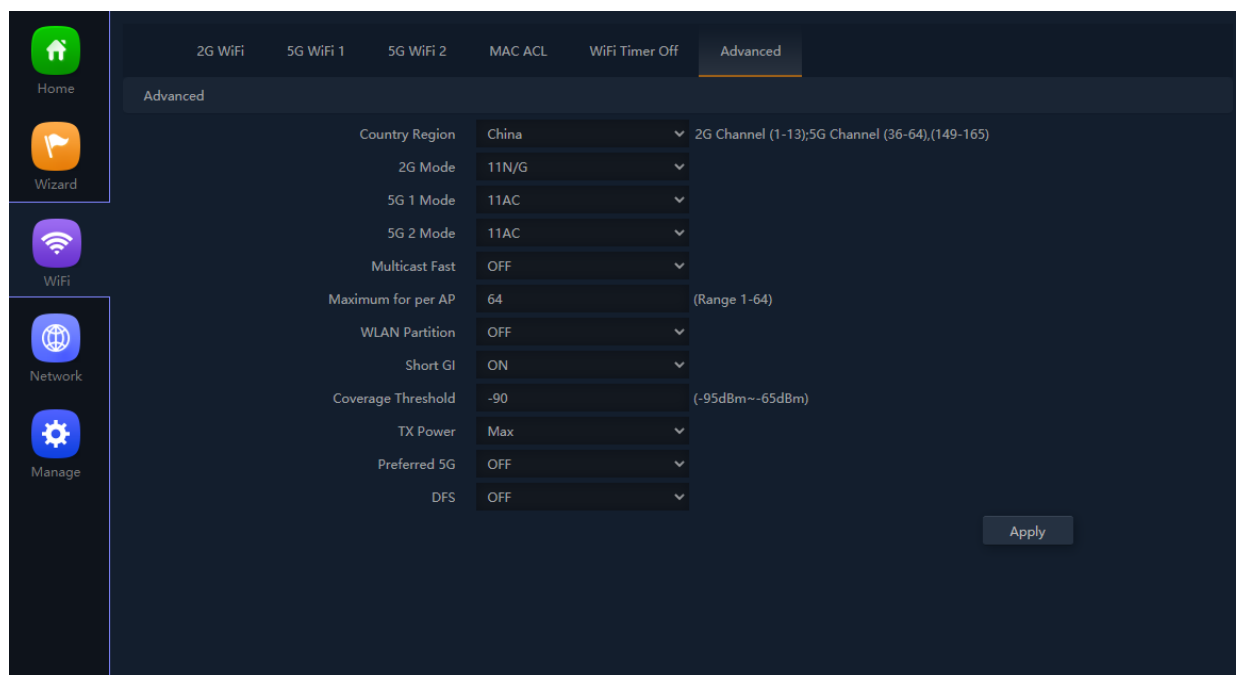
Home

Wizard

WiFi

Network

Manage

2G WiFi 5G WiFi 1 5G WiFi 2 MAC ACL WiFi Timer Off Advanced

Advanced

| | | |
|---|---|---|
| Country Region | China | 2G Channel (1-13);5G Channel (36-64),(149-165) |
| 2G Mode | 11N/G | |
| 5G 1 Mode | 11AC | |
| 5G 2 Mode | 11AC | |
| Multicast Fast | OFF | |
| Maximum for per AP | 64 | (Range 1-64) |
| WLAN Partition | OFF | |
| Short GI | ON | |
| Coverage Threshold | -90 | (-95dBm~-65dBm) |
| TX Power | Max | |
| Preferred 5G | OFF | |
| DFS | OFF | |

Apply